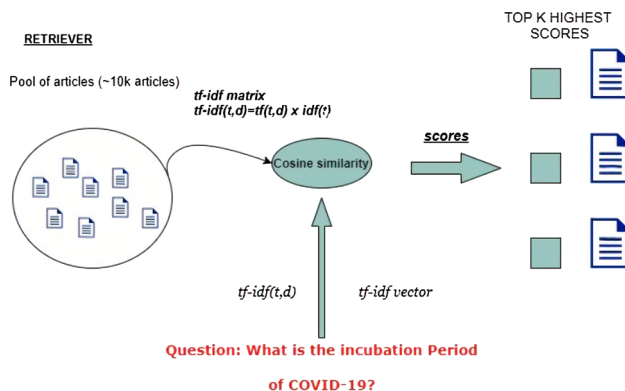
RETRIEVER

TOP K HIGHEST SCORES

Pool of articles (~10k articles)

tf-idf matrix
tf-idf(t,d)=tf(t,d) x idf(t)

scores

Cosine similarity

tf-idf(t,d)

tf-idf vector

Question: What is the incubation Period of COVID-19?